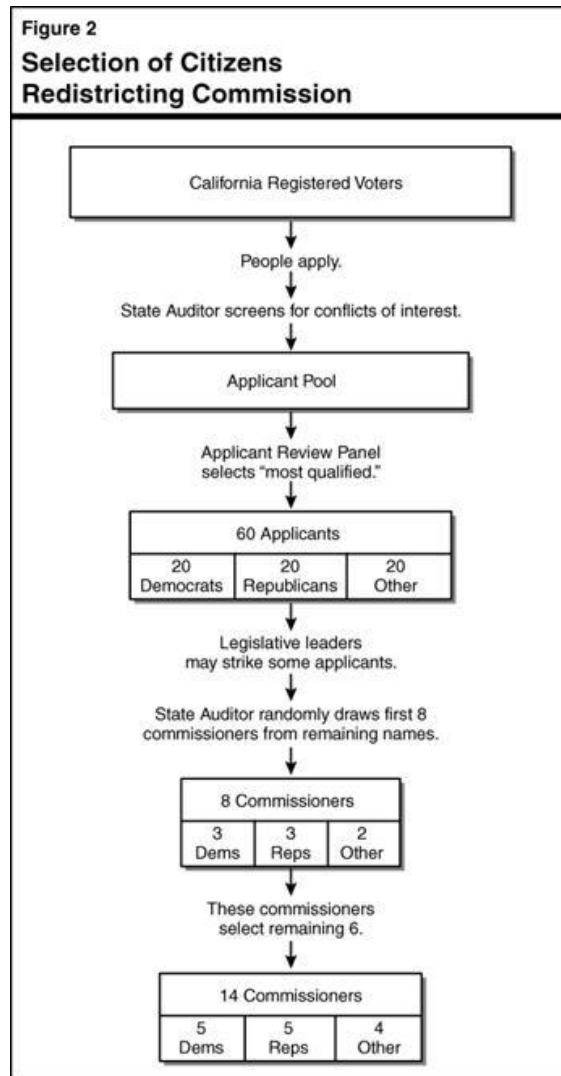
Figure 2

Selection of Citizens Redistricting Commission

California Registered Voters

People apply.

State Auditor screens for conflicts of interest.

Applicant Pool

Applicant Review Panel selects "most qualified."

| 60 Applicants | | |
|---|---|---|
| 20 Democrats | 20 Republicans | 20 Other |

Legislative leaders may strike some applicants.

State Auditor randomly draws first 8 commissioners from remaining names.

| 8 Commissioners | | |
|---|---|---|
| 3 Dems | 3 Reps | 2 Other |

These commissioners select remaining 6.

| 14 Commissioners | | |
|---|---|---|
| 5 Dems | 5 Reps | 4 Other |